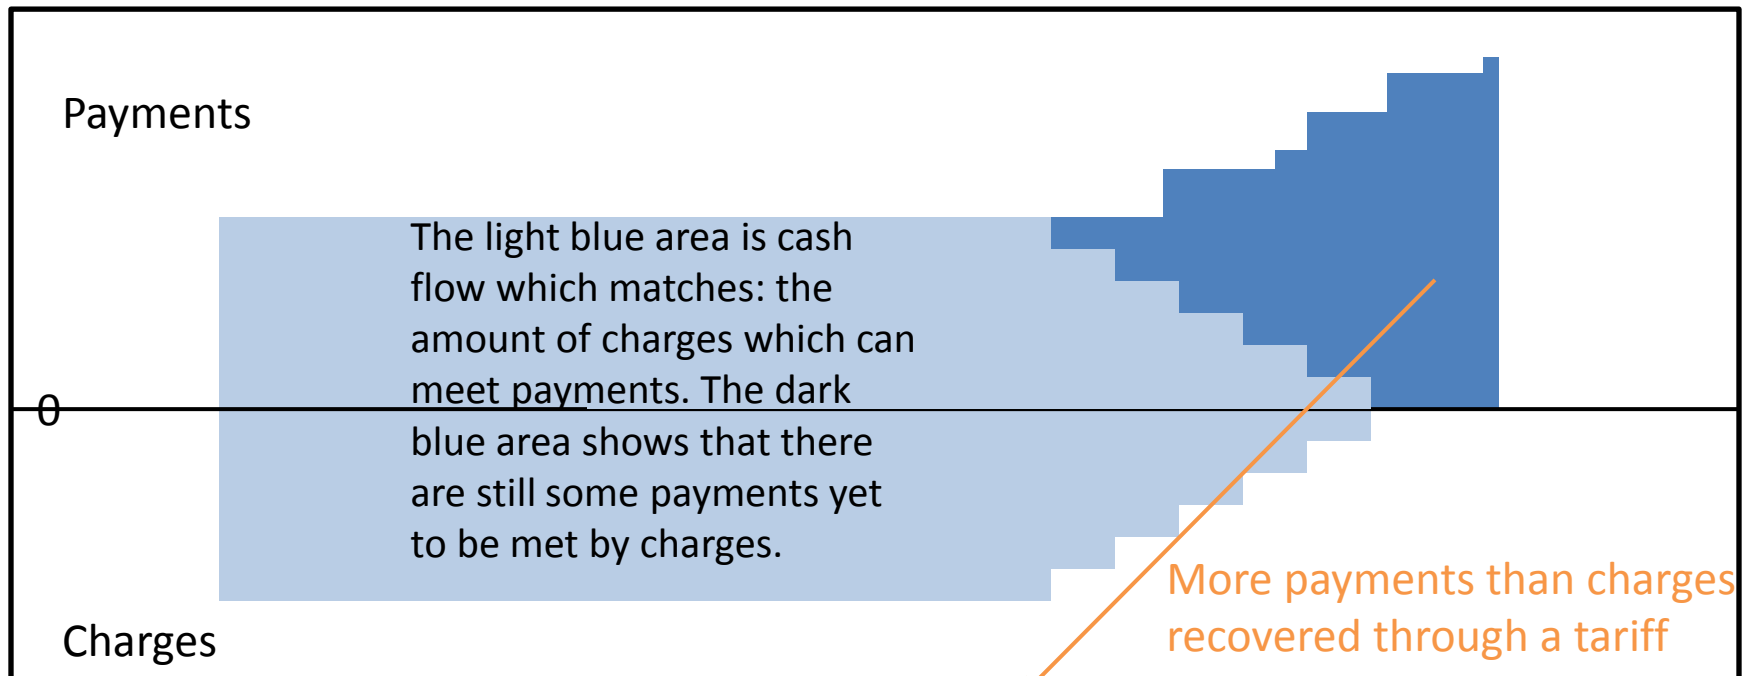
Payments

The light blue area is cash flow which matches: the amount of charges which can meet payments. The dark blue area shows that there are still some payments yet to be met by charges.

0

More payments than charges recovered through a tariff

Charges